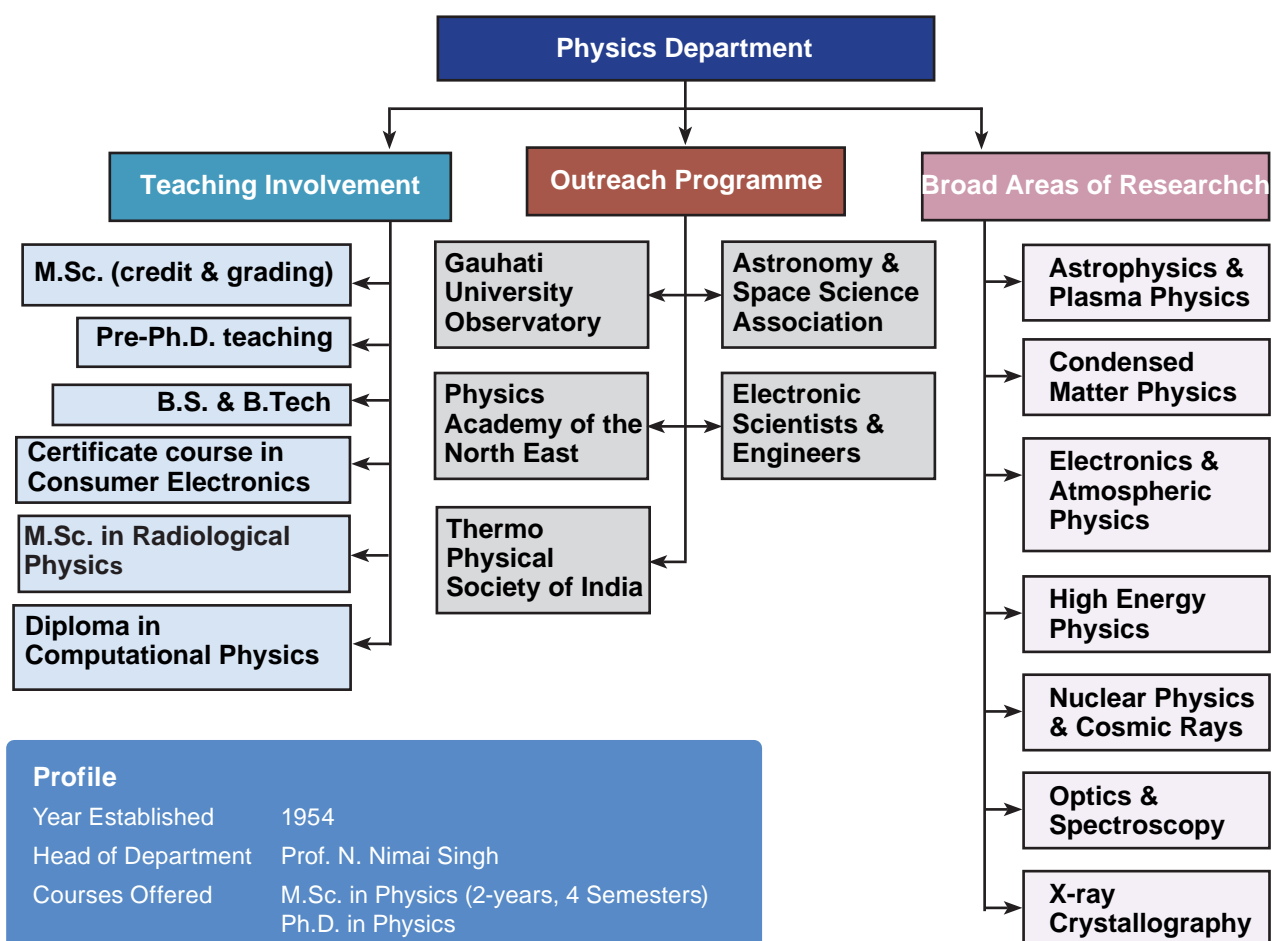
Physics Department

Teaching Involvement

M.Sc. (credit & grading)

Pre-Ph.D. teaching

B.S. & B.Tech

Certificate course in Consumer Electronics

M.Sc. in Radiological Physics

Diploma in Computational Physics

Outreach Programme

Gauhati University Observatory

Astronomy & Space Science Association

Physics Academy of the North East

Electronic Scientists & Engineers

Thermo Physical Society of India

Broad Areas of Researchch

Astrophysics & Plasma Physics

Condensed Matter Physics

Electronics & Atmospheric Physics

High Energy Physics

Nuclear Physics & Cosmic Rays

Optics & Spectroscopy

X-ray Crystallography

Profile

| | |
|---|---|
| Year Established | 1954 |
| Head of Department | Prof. N. Nimai Singh |
| Courses Offered | M.Sc. in Physics (2-years, 4 Semesters) Ph.D. in Physics |